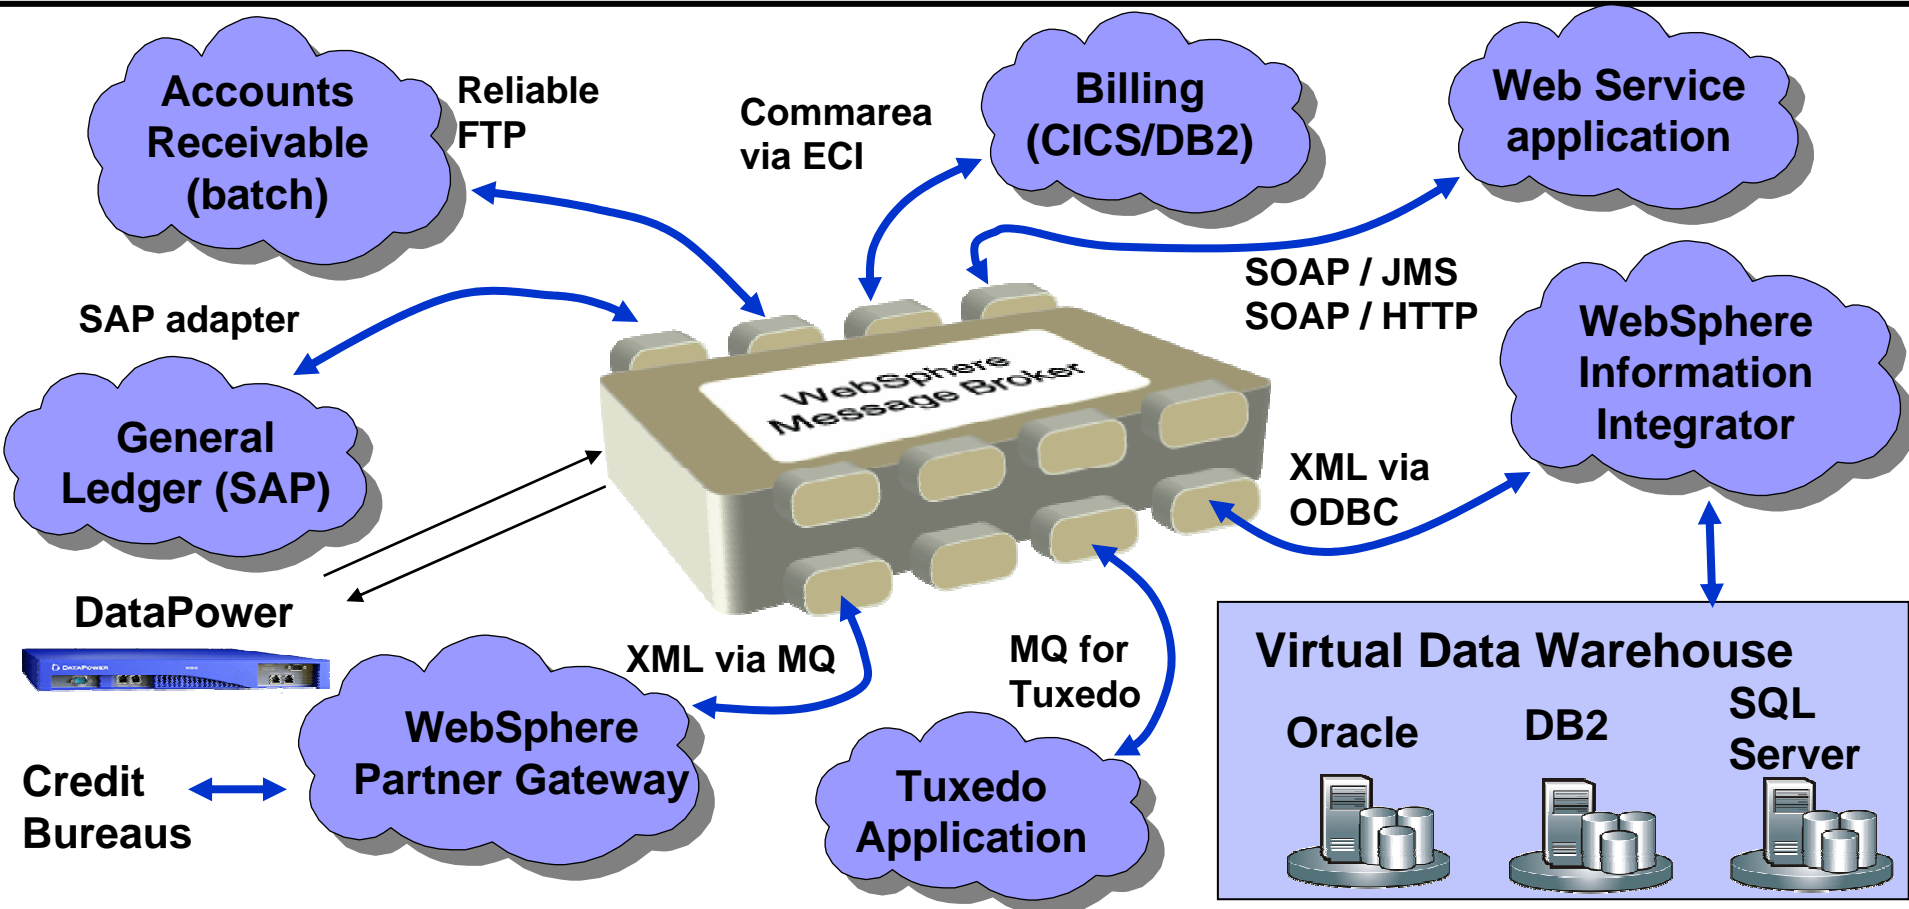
Accounts Receivable (batch)

Reliable FTP

Commarea via ECI

Billing (CICS/DB2)

Web Service application

SAP adapter

SOAP / JMS
SOAP / HTTP

WebSphere Message Broker

WebSphere Information Integrator

General Ledger (SAP)

XML via ODBC

DataPower

DATAPOWER

XML via MQ

MQ for Tuxedo

Virtual Data Warehouse

Oracle

DB2

SQL Server

WebSphere Partner Gateway

Credit Bureaus

Tuxedo Application